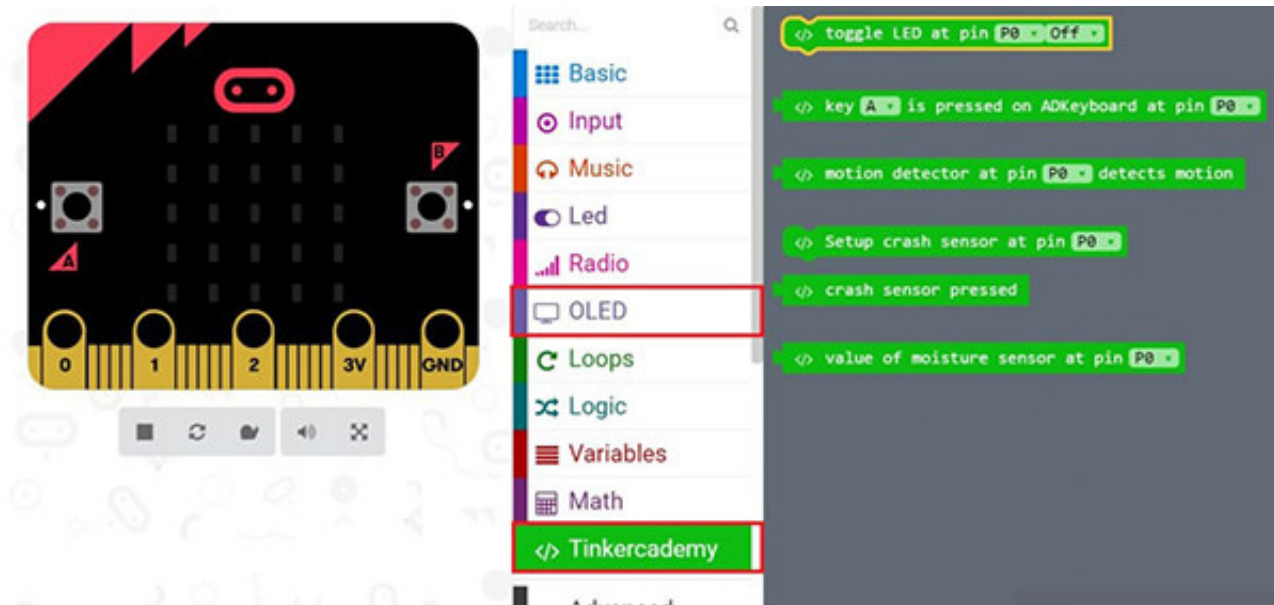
B
A
0
1
2
3V
GND

Search...
Basic
Input
Music
Led
Radio
OLED
Loops
Logic
Variables
Math
Tinkercademy
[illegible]

toggle LED at pin P0 Off
key A is pressed on ADKeyboard at pin P0
motion detector at pin P0 detects motion
Setup crash sensor at pin P0
crash sensor pressed
value of moisture sensor at pin P0